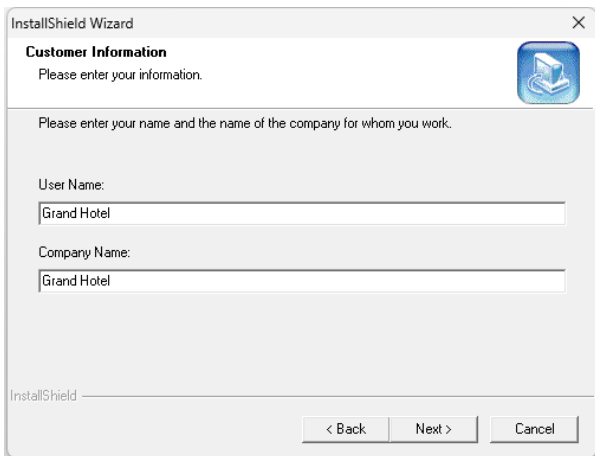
InstallShield Wizard

×

Customer Information

Please enter your information.

Please enter your name and the name of the company for whom you work.

User Name:

Grand Hotel

Company Name:

Grand Hotel

InstallShield

< Back

Next >

Cancel